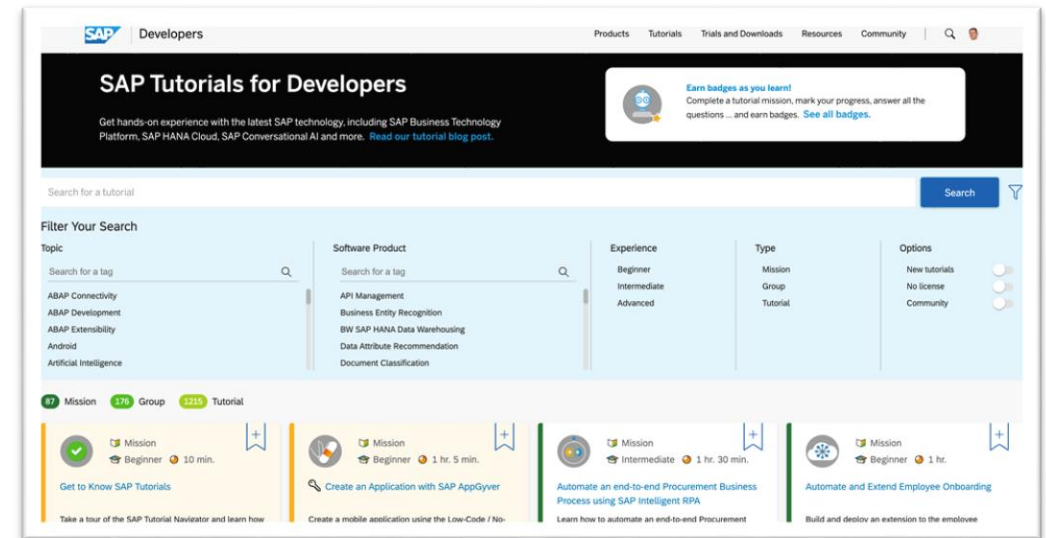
SAP Developers

Products Tutorials Trials and Downloads Resources Community

SAP Tutorials for Developers

Get hands-on experience with the latest SAP technology, including SAP Business Technology Platform, SAP HANA Cloud, SAP Conversational AI and more. Read our tutorial blog post.

Earn badges as you learn!
Complete a tutorial mission, mark your progress, answer all the questions ... and earn badges. See all badges.

Search for a tutorial

Search

Filter Your Search

Topic

Search for a tag

ABAP Connectivity
ABAP Development
ABAP Extensibility
Android
Artificial Intelligence

Software Product

Search for a tag

API Management
Business Entity Recognition
BW SAP HANA Data Warehousing
Data Attribute Recommendation
Document Classification

Experience

Beginner
Intermediate
Advanced

Type

Mission
Group
Tutorial

Options

New tutorials
No license
Community

87 Mission 176 Group 1215 Tutorial

Mission
Beginner 10 min.
Get to Know SAP Tutorials
Take a tour of the SAP Tutorial Navigator and learn how

Mission
Beginner 1 hr. 5 min.
Create an Application with SAP AppGyver
Create a mobile application using the Low-Code / No-

Mission
Intermediate 1 hr. 30 min.
Automate an end-to-end Procurement Business Process using SAP Intelligent RPA
Learn how to automate an end-to-end Procurement

Mission
Beginner 1 hr.
Automate and Extend Employee Onboarding
Build and deploy an extension to the employee